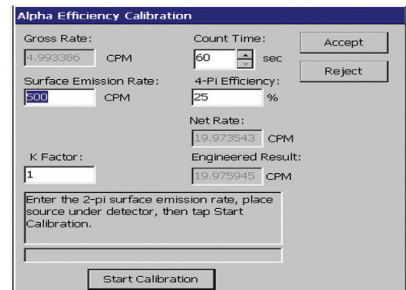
Alpha Efficiency Calibration

Gross Rate:
4.993386 CPM

Count Time:
60 sec

Accept

Reject

Surface Emission Rate:
500 CPM

4-Pi Efficiency:
25 %

Net Rate:
19.973543 CPM

K Factor:
1

Engineered Result:
19.975945 CPM

Enter the 2-pi surface emission rate, place source under detector, then tap Start Calibration.

Start Calibration